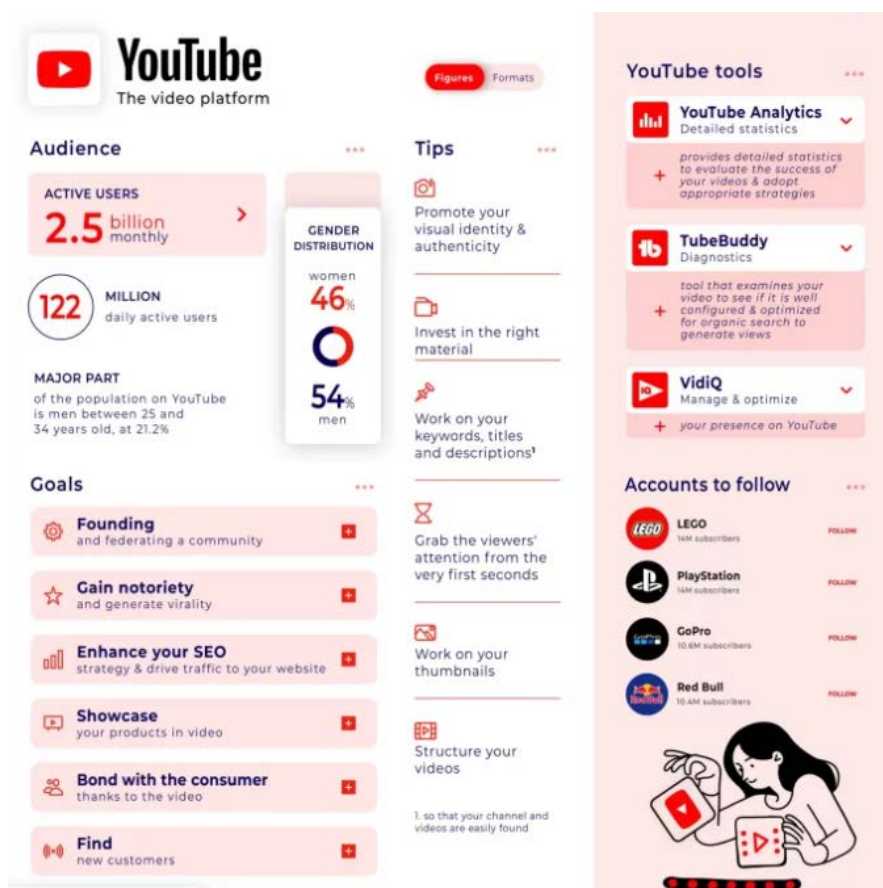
YouTube
The video platform

Figures Formats

Audience ...

ACTIVE USERS
2.5 billion monthly >

122 MILLION
daily active users

MAJOR PART
of the population on YouTube is men between 25 and 34 years old, at 21.2%

GENDER DISTRIBUTION
women
46%
54%
men

Goals ...

Founding
and federating a community

Gain notoriety
and generate virality

Enhance your SEO
strategy & drive traffic to your website

Showcase
your products in video

Bond with the consumer
thanks to the video

Find
new customers

Tips ...

Promote your visual identity & authenticity

Invest in the right material

Work on your keywords, titles and descriptions¹

Grab the viewers' attention from the very first seconds

Work on your thumbnails

Structure your videos

1. so that your channel and videos are easily found

YouTube tools ...

YouTube Analytics
Detailed statistics
+ provides detailed statistics to evaluate the success of your videos & adopt appropriate strategies

TubeBuddy
Diagnostics
+ tool that examines your video to see if it is well configured & optimized for organic search to generate views

VidiQ
Manage & optimize
+ your presence on YouTube

Accounts to follow ...

LEGO
14M subscribers
FOLLOW

PlayStation
14M subscribers
FOLLOW

GoPro
10.6M subscribers
FOLLOW

Red Bull
10.4M subscribers
FOLLOW